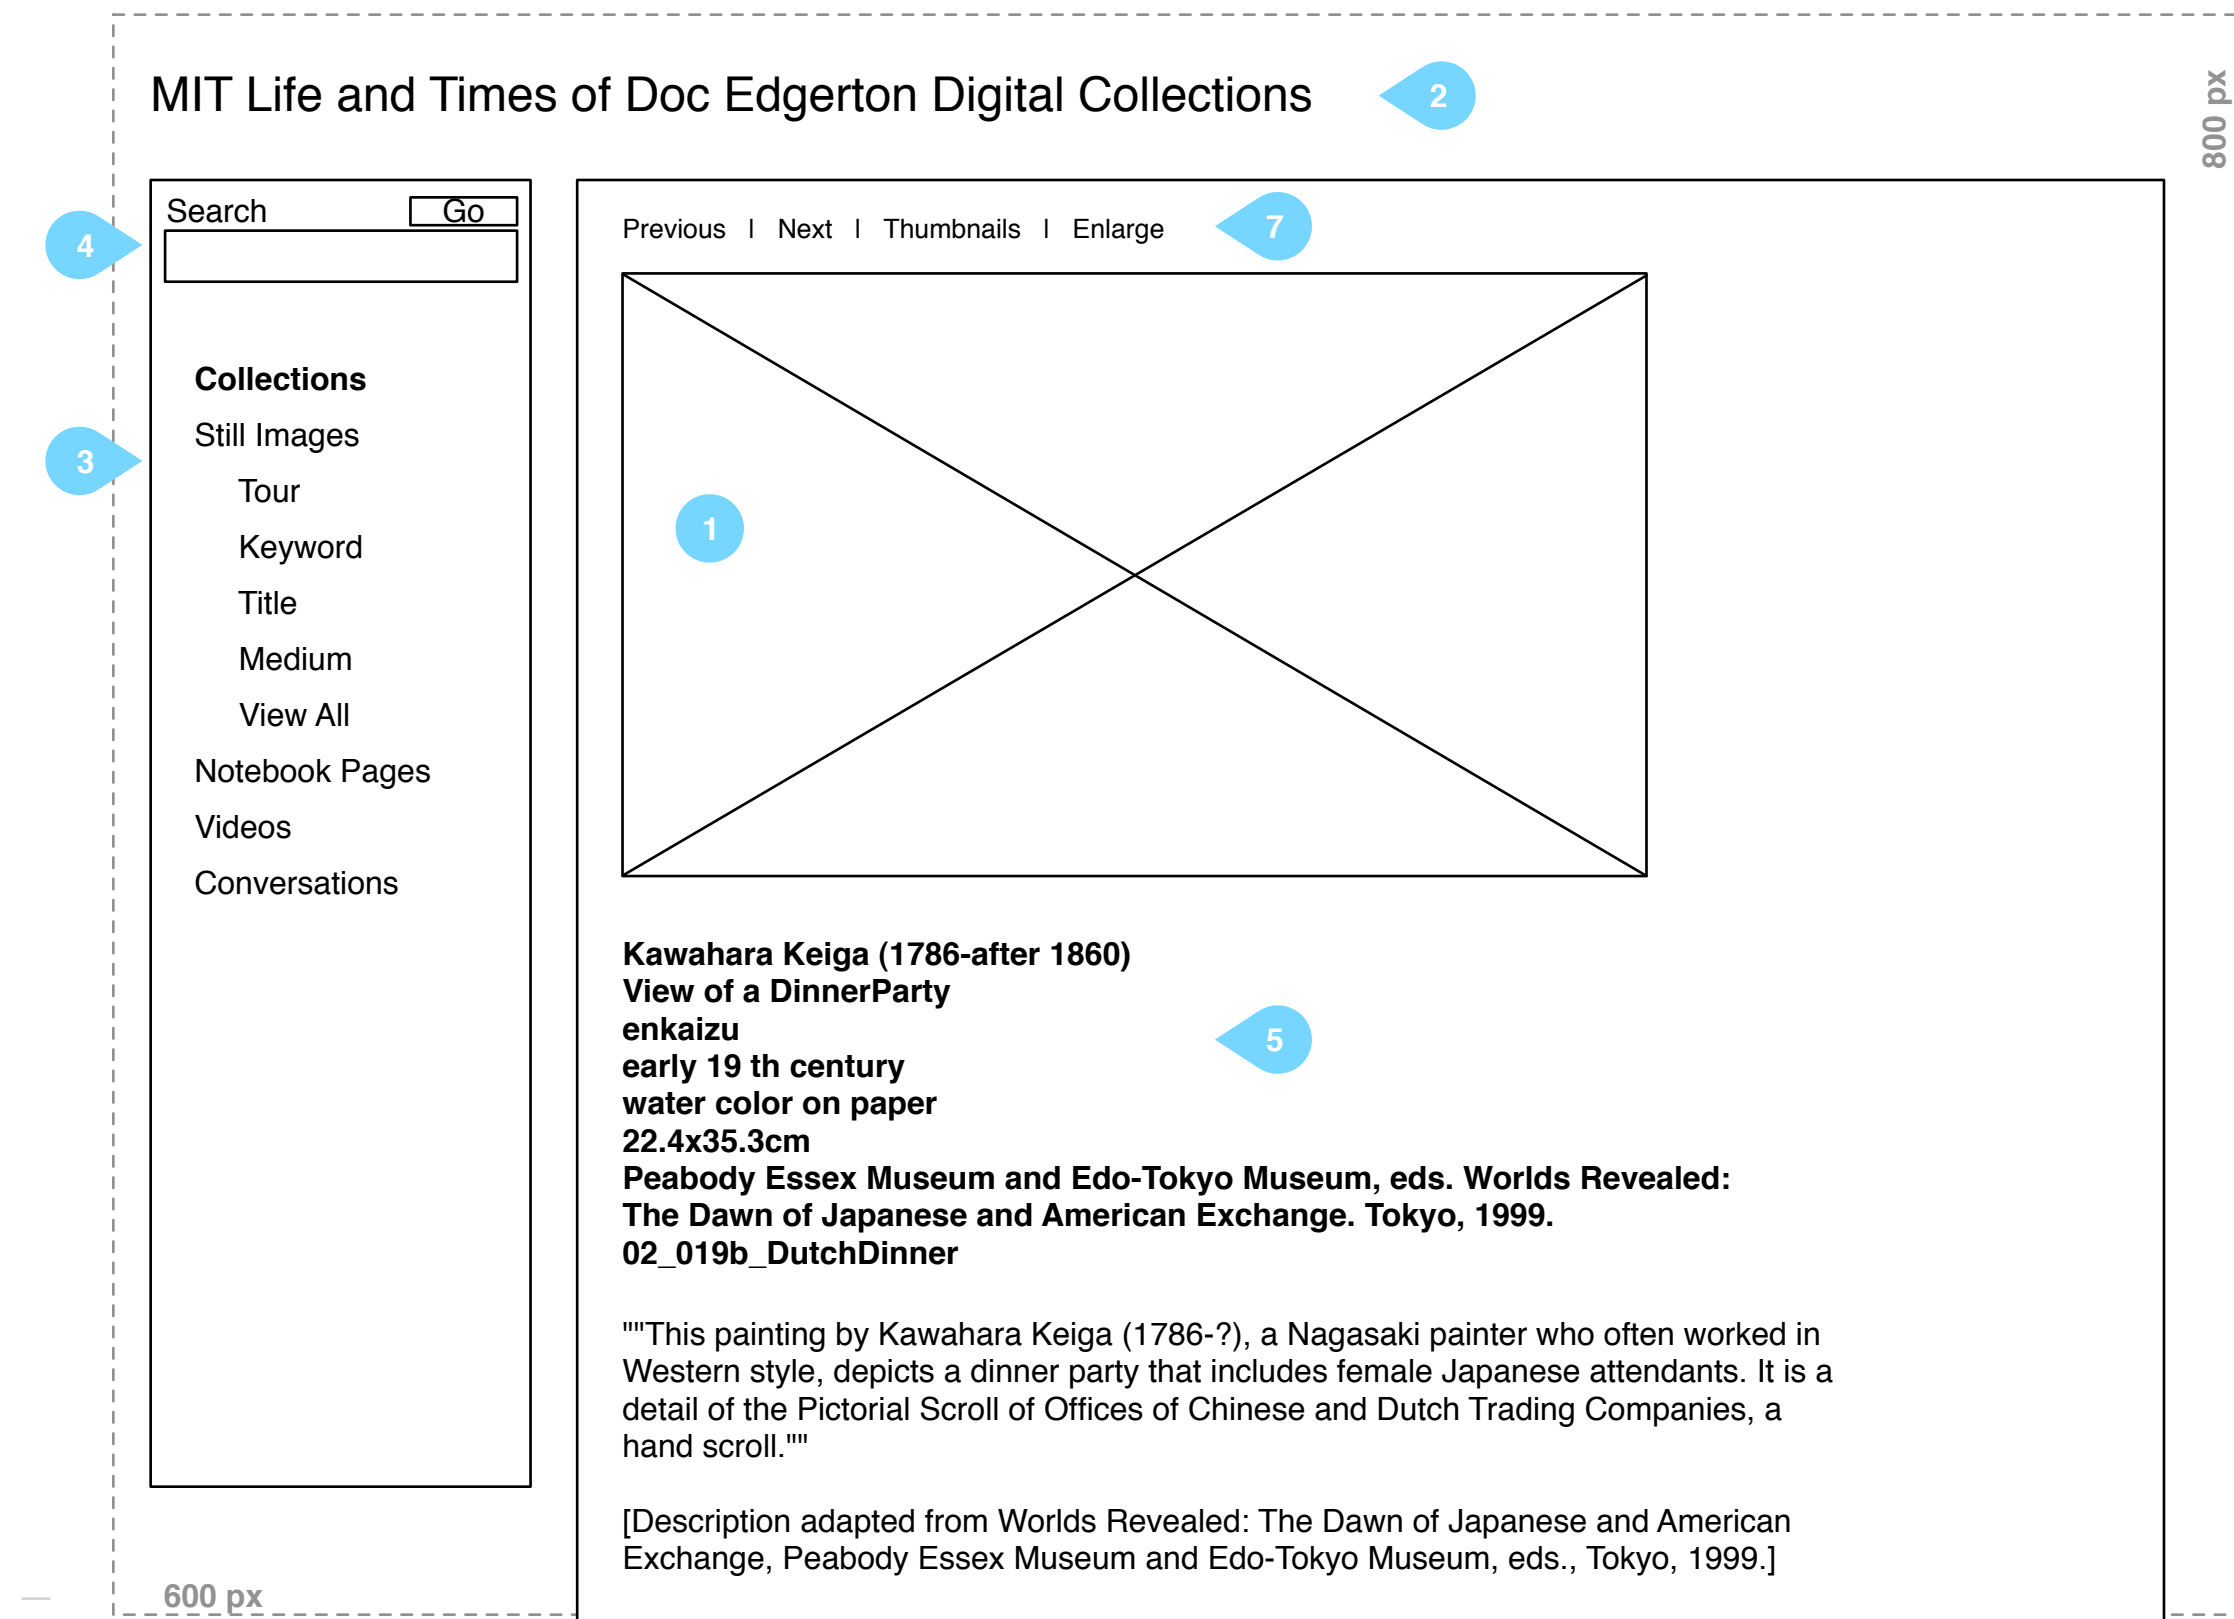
MIT Life and Times of Doc Edgerton Digital Collections

2

800 px

Search Go

4

Collections

Still Images

3

Tour

Keyword

Title

Medium

View All

Notebook Pages

Videos

Conversations

Previous | Next | Thumbnails | Enlarge

7

1

Kawahara Keiga (1786-after 1860)
View of a DinnerParty
enkaizu
early 19 th century
water color on paper
22.4x35.3cm
Peabody Essex Museum and Edo-Tokyo Museum, eds. Worlds Revealed: The Dawn of Japanese and American Exchange. Tokyo, 1999.
02_019b_DutchDinner

5

""This painting by Kawahara Keiga (1786-?), a Nagasaki painter who often worked in Western style, depicts a dinner party that includes female Japanese attendants. It is a detail of the Pictorial Scroll of Offices of Chinese and Dutch Trading Companies, a hand scroll.""

[Description adapted from Worlds Revealed: The Dawn of Japanese and American Exchange, Peabody Essex Museum and Edo-Tokyo Museum, eds., Tokyo, 1999.]

600 px